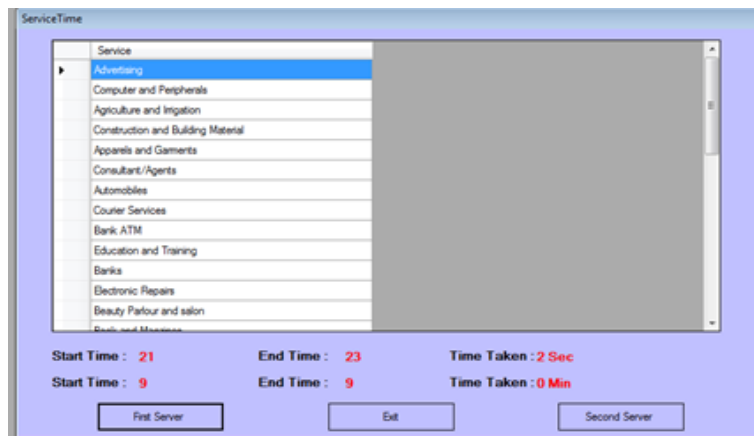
ServiceTime

| | Service |
|---|---|
| ▸ | Advertising |
| | Computer and Peripherals |
| | Agriculture and Irrigation |
| | Construction and Building Material |
| | Apparels and Garments |
| | Consultant/Agents |
| | Automobiles |
| | Courier Services |
| | Bank ATM |
| | Education and Training |
| | Banks |
| | Electronic Repairs |
| | Beauty Parlour and salon |
| | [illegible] |

Start Time : 21 End Time : 23 Time Taken : 2 Sec

Start Time : 9 End Time : 9 Time Taken : 0 Min

First Server Exit Second Server